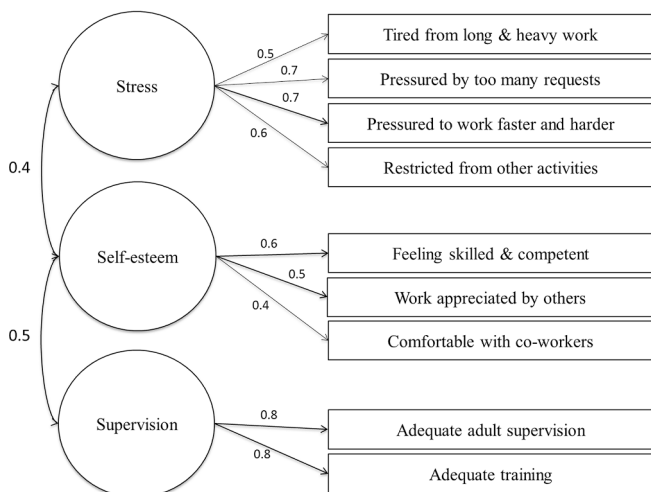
Stress

0.5
0.7
0.7
0.6

Tired from long & heavy work

Pressured by too many requests

Pressured to work faster and harder

Restricted from other activities

0.4

Self-esteem

0.6
0.5
0.4

Feeling skilled & competent

Work appreciated by others

Comfortable with co-workers

0.5

Supervision

0.8
0.8

Adequate adult supervision

Adequate training